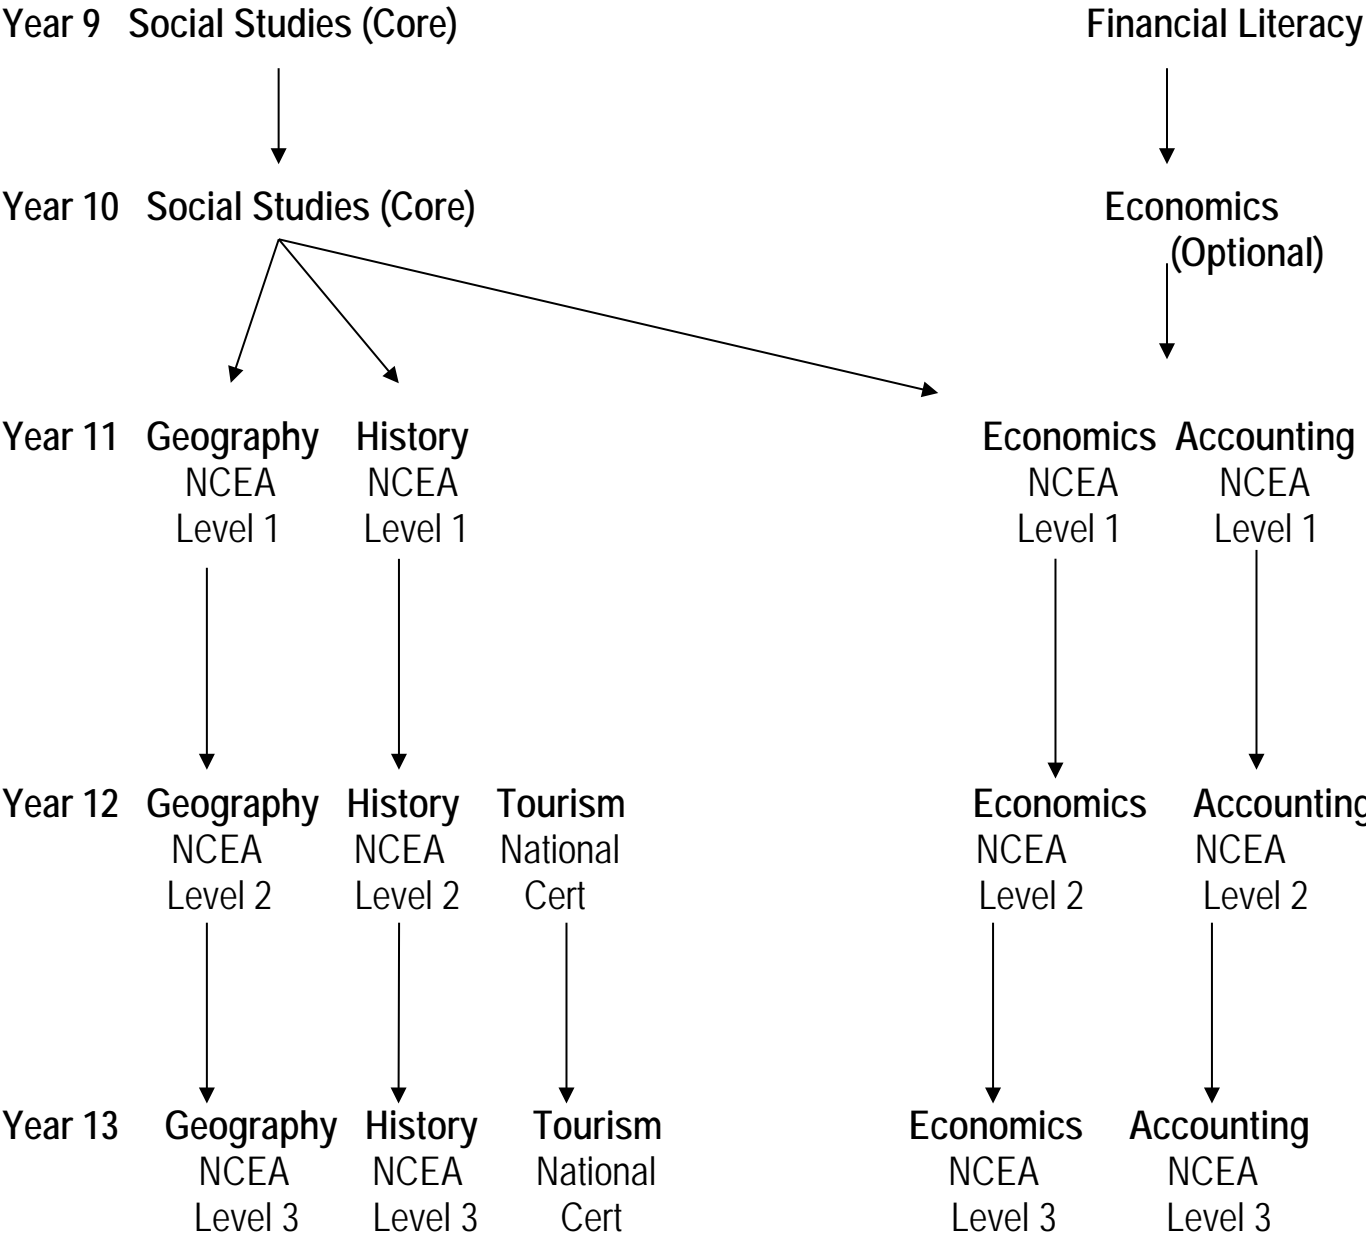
Year 9 Social Studies (Core)

Financial Literacy

Year 10 Social Studies (Core)

Economics (Optional)

Year 11 Geography NCEA Level 1 History NCEA Level 1

Economics NCEA Level 1 Accounting NCEA Level 1

Year 12 Geography NCEA Level 2 History NCEA Level 2 Tourism National Cert

Economics NCEA Level 2 Accounting NCEA Level 2

Year 13 Geography NCEA Level 3 History NCEA Level 3 Tourism National Cert

Economics NCEA Level 3 Accounting NCEA Level 3